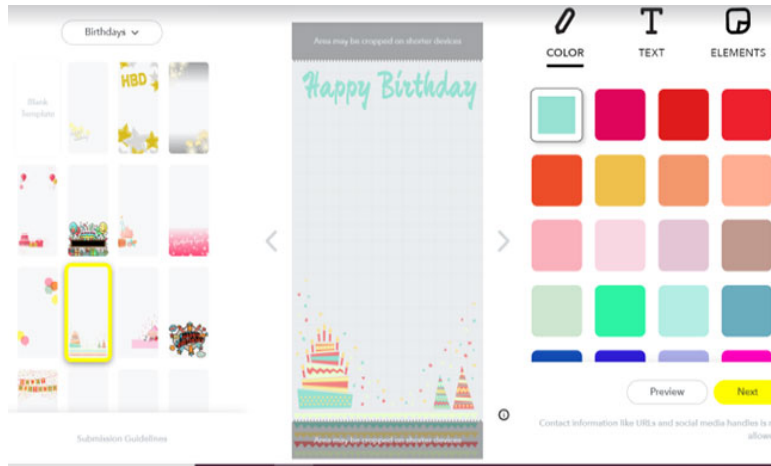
Birthdays

Blank Template

HBD

Submission Guidelines

Area may be cropped on shorter devices

Happy Birthday

Area may be cropped on shorter devices

COLOR

TEXT

ELEMENTS

Preview

Next

Contact information like URLs and social media handles is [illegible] allow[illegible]